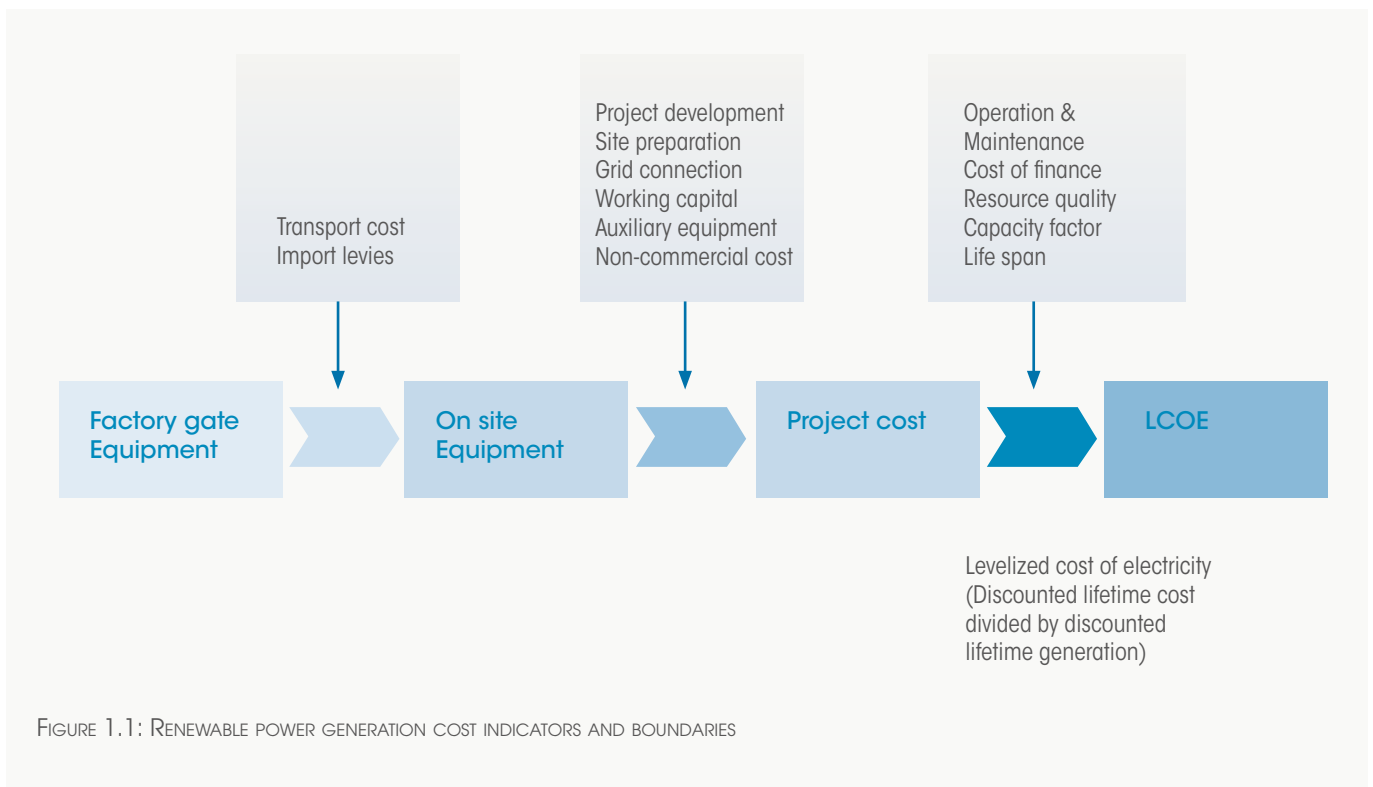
Transport cost
Import levies

Project development
Site preparation
Grid connection
Working capital
Auxiliary equipment
Non-commercial cost

Operation & Maintenance
Cost of finance
Resource quality
Capacity factor
Life span

Factory gate Equipment

On site Equipment

Project cost

LCOE

Levelized cost of electricity (Discounted lifetime cost divided by discounted lifetime generation)

Figure 1.1: Renewable power generation cost indicators and boundaries